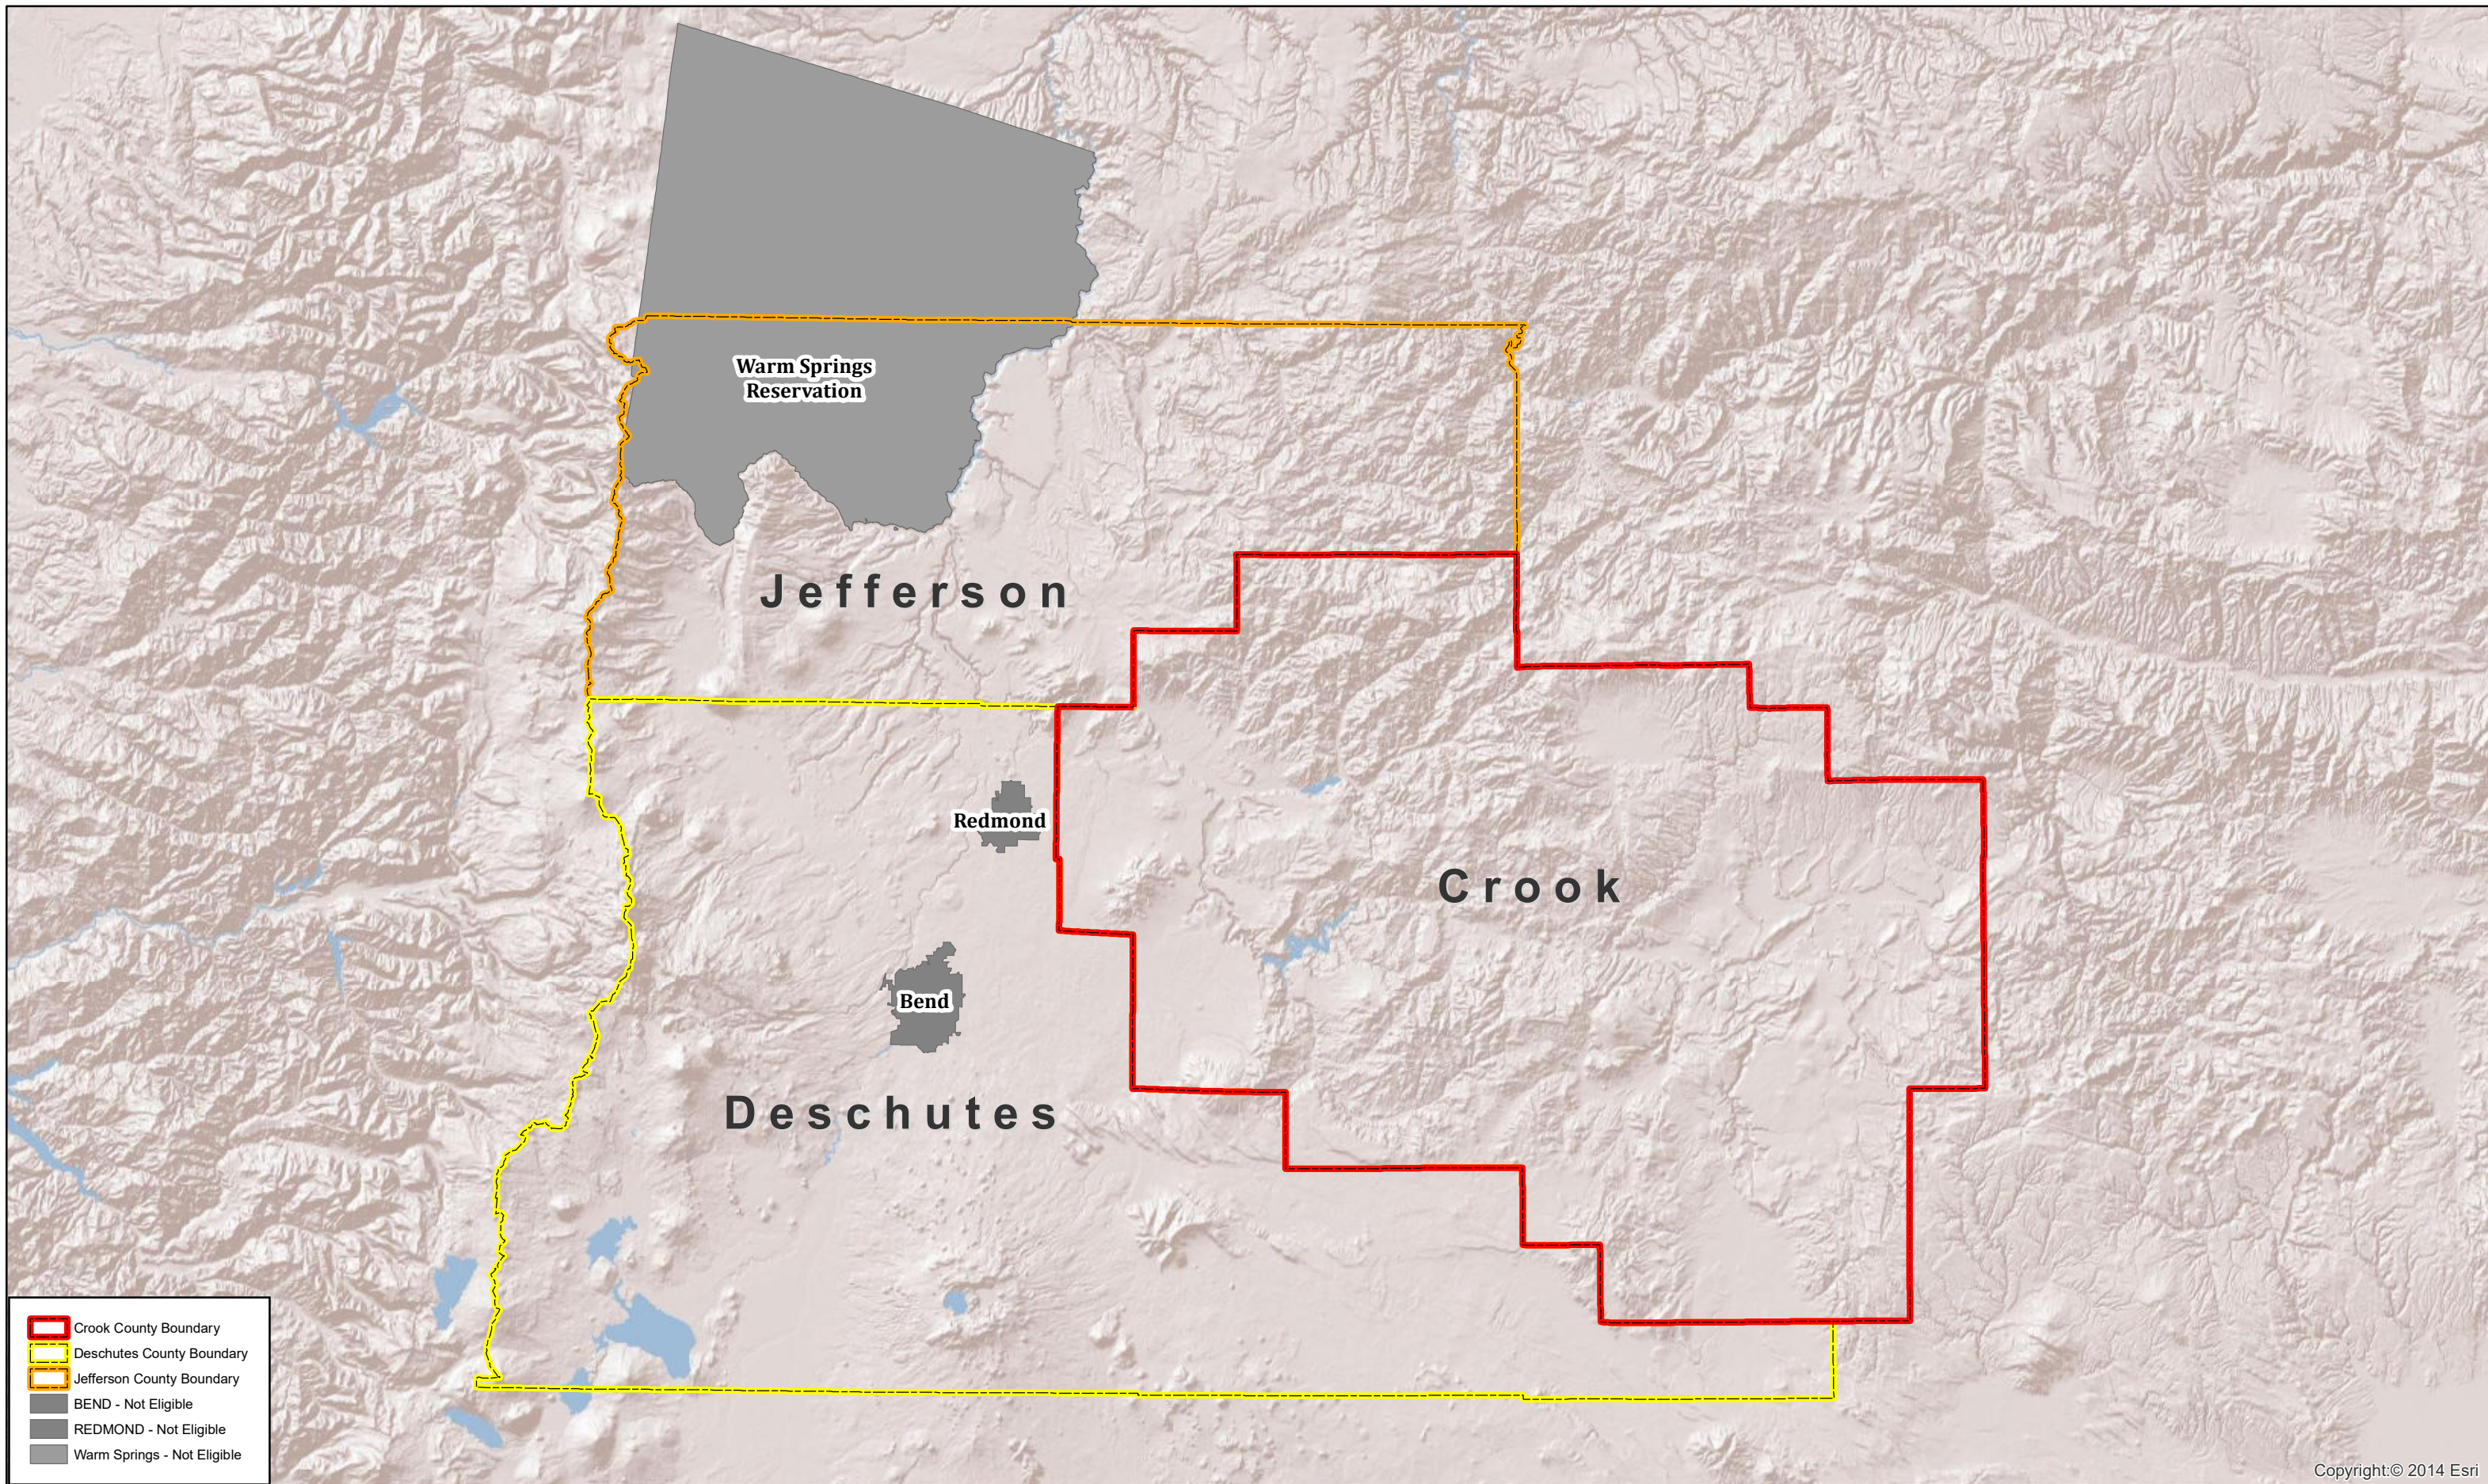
Warm Springs Reservation

Jefferson

Redmond

Crook

Bend

Deschutes

Crook County Boundary
Deschutes County Boundary
Jefferson County Boundary
BEND - Not Eligible
REDMOND - Not Eligible
Warm Springs - Not Eligible

Copyright:© 2014 Esri